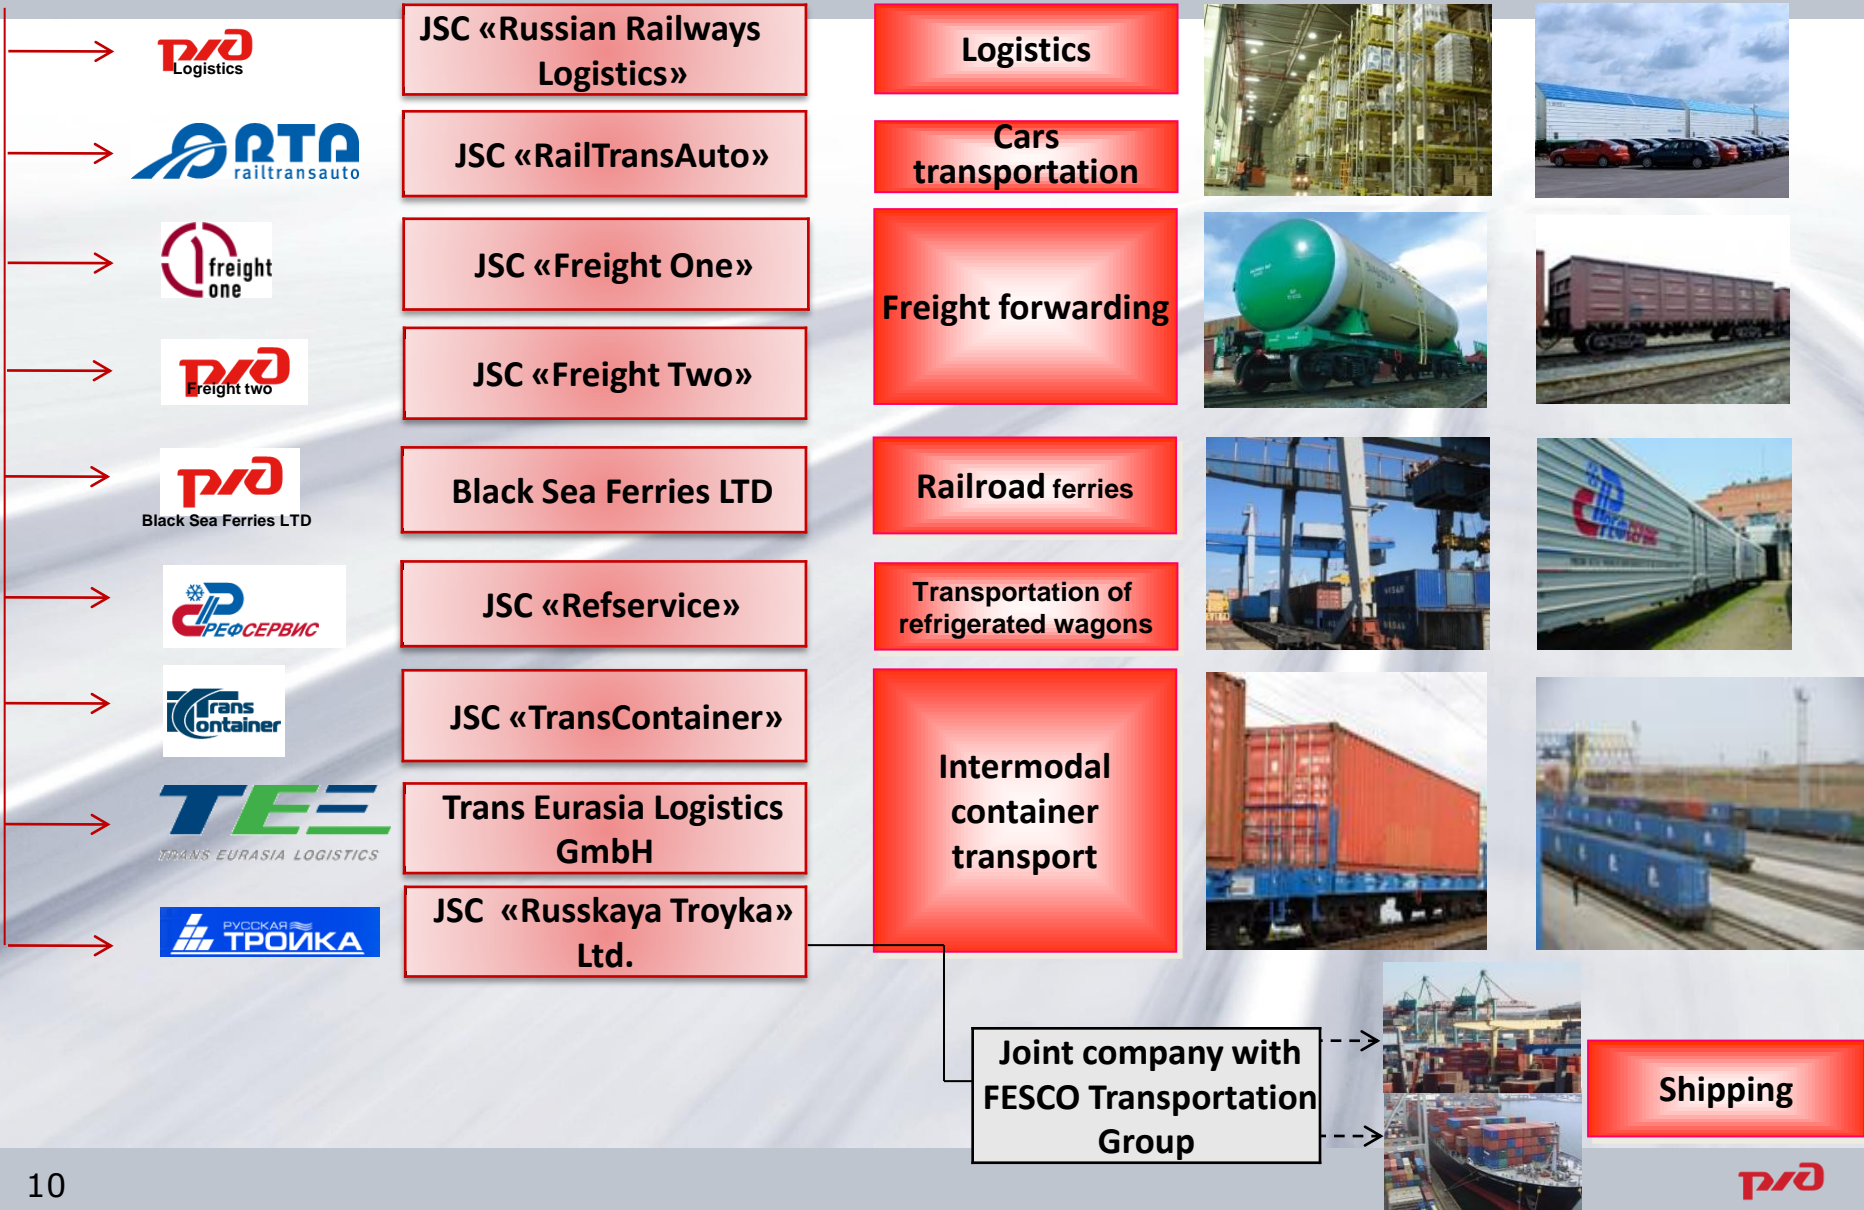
РЖД Logistics

JSC «Russian Railways Logistics»

Logistics

RTA railtransauto

JSC «RailTransAuto»

Cars transportation

freight one

JSC «Freight One»

Freight forwarding

РЖД Freight two

JSC «Freight Two»

РЖД Black Sea Ferries LTD

Black Sea Ferries LTD

Railroad ferries

РЕФСЕРВИС

JSC «Refservice»

Transportation of refrigerated wagons

Trans Container

JSC «TransContainer»

Intermodal container transport

TEL TRANS EURASIA LOGISTICS

Trans Eurasia Logistics GmbH

РУССКАЯ ТРОЙКА

JSC «Russkaya Troyka» Ltd.

Joint company with FESCO Transportation Group

Shipping

10

РЖД